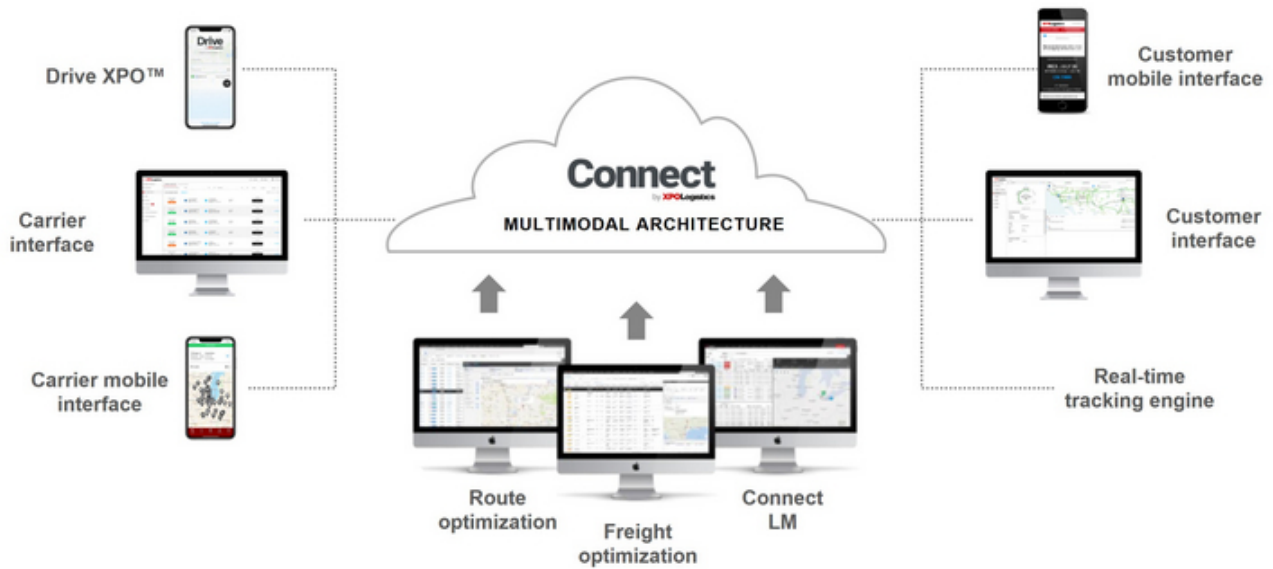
Drive XPO™

Drive

Carrier interface

Carrier mobile interface

Connect
by XPO Logistics

MULTIMODAL ARCHITECTURE

Customer mobile interface

Customer interface

Real-time tracking engine

Route optimization

Freight optimization

Connect LM